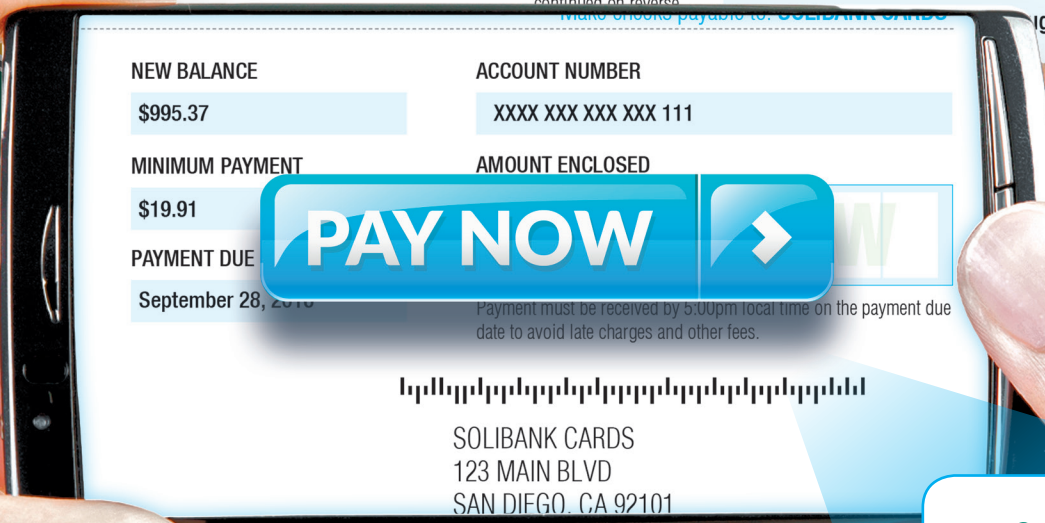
continued on reverse

Make checks payable to: SOLIBANK CARDS

NEW BALANCE
$995.37

ACCOUNT NUMBER
XXXX XXX XXX XXX 111

MINIMUM PAYMENT
$19.91

AMOUNT ENCLOSED

PAYMENT DUE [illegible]
September 28, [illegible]

PAY NOW

Payment must be received by 5:00pm local time on the payment due date to avoid late charges and other fees.

SOLIBANK CARDS
123 MAIN BLVD
SAN DIEGO, CA 92101